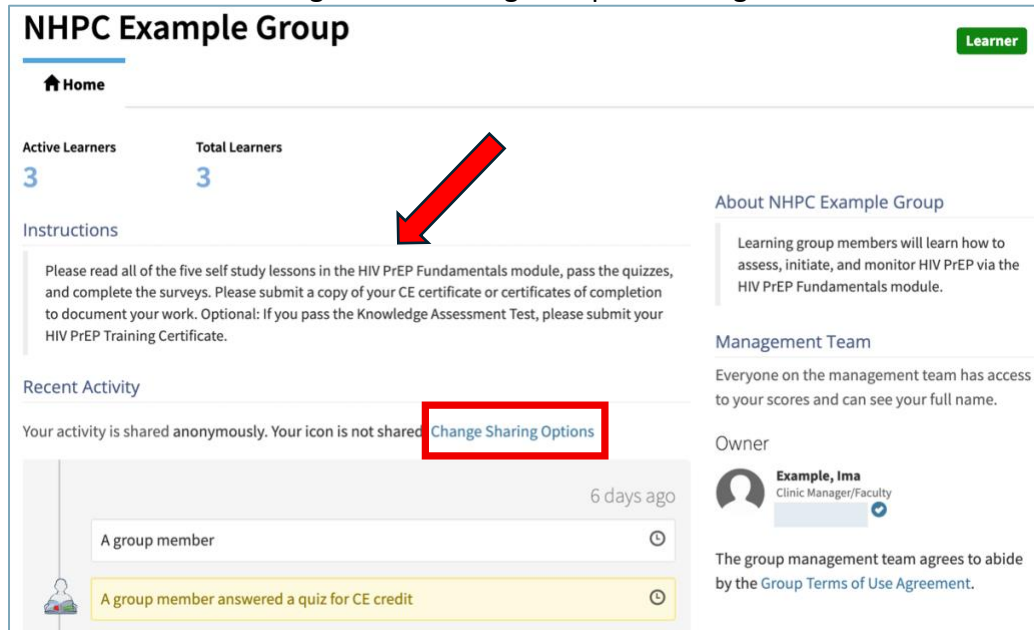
NHPC Example Group

Learner

Home

Active Learners
3

Total Learners
3

Instructions

Please read all of the five self study lessons in the HIV PrEP Fundamentals module, pass the quizzes, and complete the surveys. Please submit a copy of your CE certificate or certificates of completion to document your work. Optional: If you pass the Knowledge Assessment Test, please submit your HIV PrEP Training Certificate.

Recent Activity

Your activity is shared anonymously. Your icon is not shared. Change Sharing Options

6 days ago

A group member

A group member answered a quiz for CE credit

About NHPC Example Group

Learning group members will learn how to assess, initiate, and monitor HIV PrEP via the HIV PrEP Fundamentals module.

Management Team

Everyone on the management team has access to your scores and can see your full name.

Owner

Example, Ima
Clinic Manager/Faculty

The group management team agrees to abide by the Group Terms of Use Agreement.